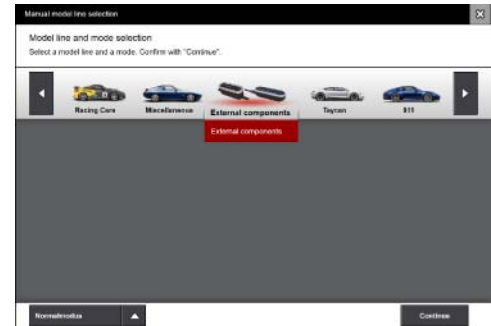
Manual model line selection

Model line and mode selection
Select a model line and a mode. Confirm with "Continue".

Racing Cars
Miscellaneous
External components
Taycan
911

External components

Normalmodus
Continue